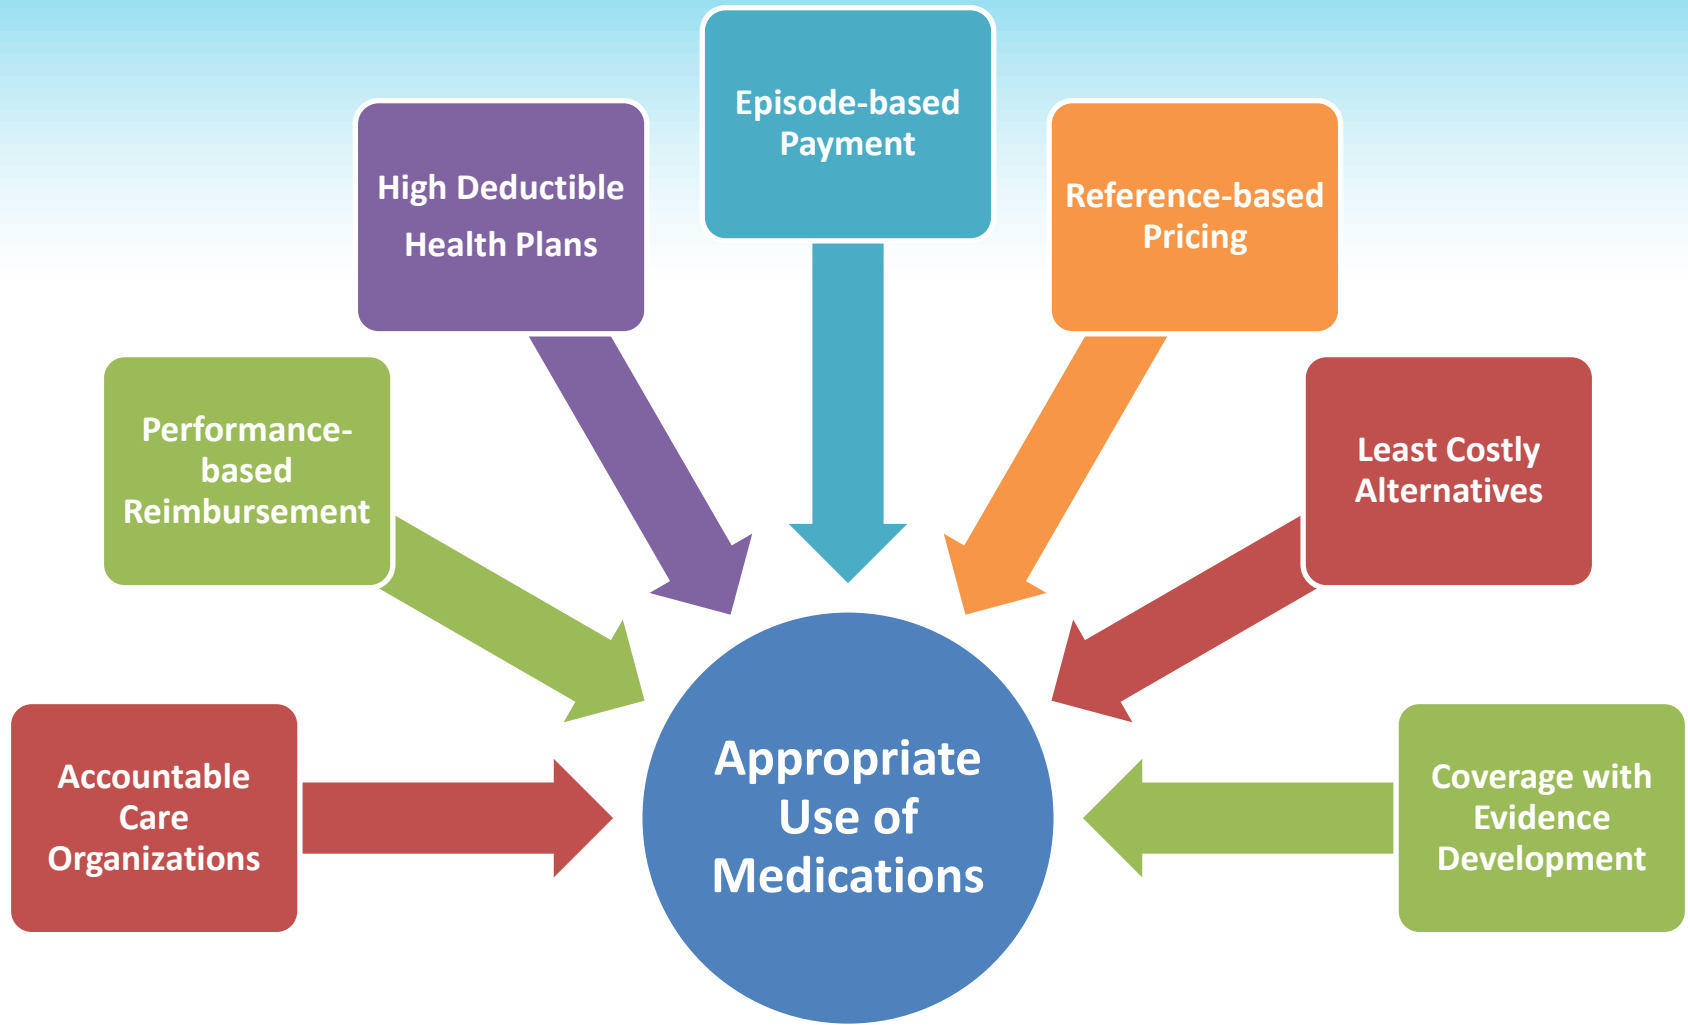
Episode-based Payment

High Deductible Health Plans

Reference-based Pricing

Performance-based Reimbursement

Least Costly Alternatives

Accountable Care Organizations

Appropriate Use of Medications

Coverage with Evidence Development